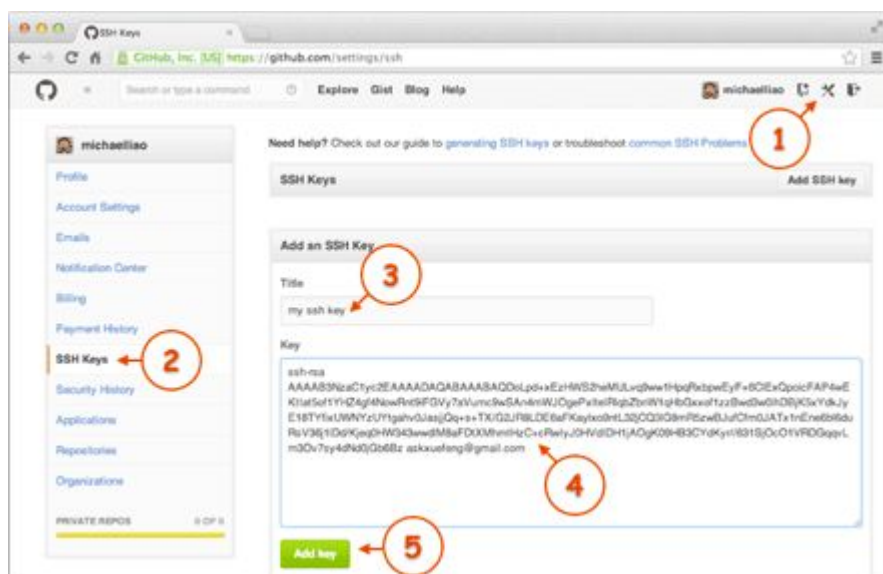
SSH Keys

GitHub, Inc. [US] https://github.com/settings/ssh

Search or type a command

Explore Gist Blog Help

michaelliao

1

michaelliao

Profile

Account Settings

Emails

Notification Center

Billing

Payment History

SSH Keys

2

Security History

Applications

Repositories

Organizations

PRIVATE REPOS 0 OF 0

Need help? Check out our guide to generating SSH keys or troubleshoot common SSH Problems

SSH Keys

Add SSH key

Add an SSH Key

Title

3

my ssh key

Key

ssh-rsa
AAAAB3NzaC1yc2EAAAADAQABAAABAQDoLpd+xEzHWS2hwMULvq9ww1HpqRxbpwEyF+6CEx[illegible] KI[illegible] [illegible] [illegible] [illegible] m3Ov7sy4dNd0jGb6Bz askxuefeng@gmail.com

4

Add key

5